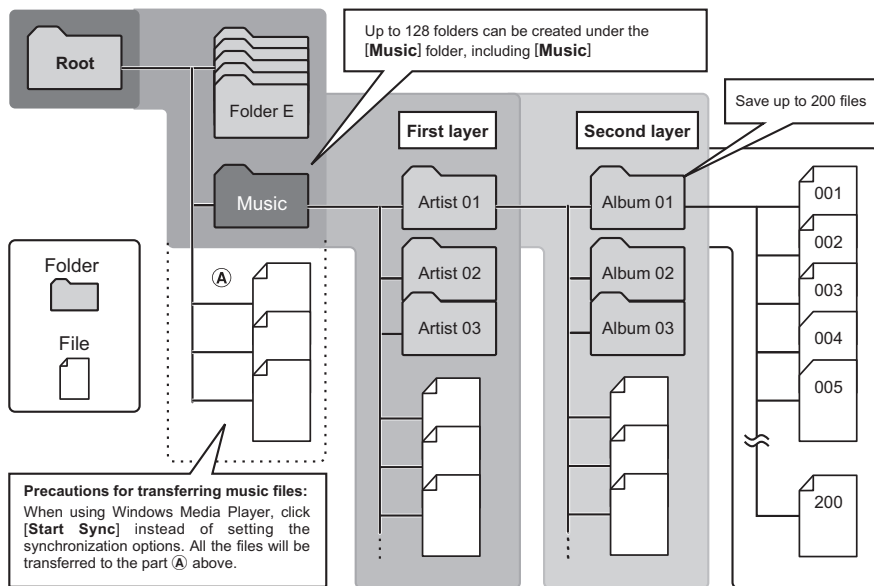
Up to 128 folders can be created under the [**Music**] folder, including [**Music**]

Root

Folder E

Music

First layer

Second layer

Save up to 200 files

Artist 01

Artist 02

Artist 03

Album 01

Album 02

Album 03

001

002

003

004

005

200

Folder

File

Ⓐ

**Precautions for transferring music files:**
When using Windows Media Player, click [**Start Sync**] instead of setting the synchronization options. All the files will be transferred to the part Ⓐ above.